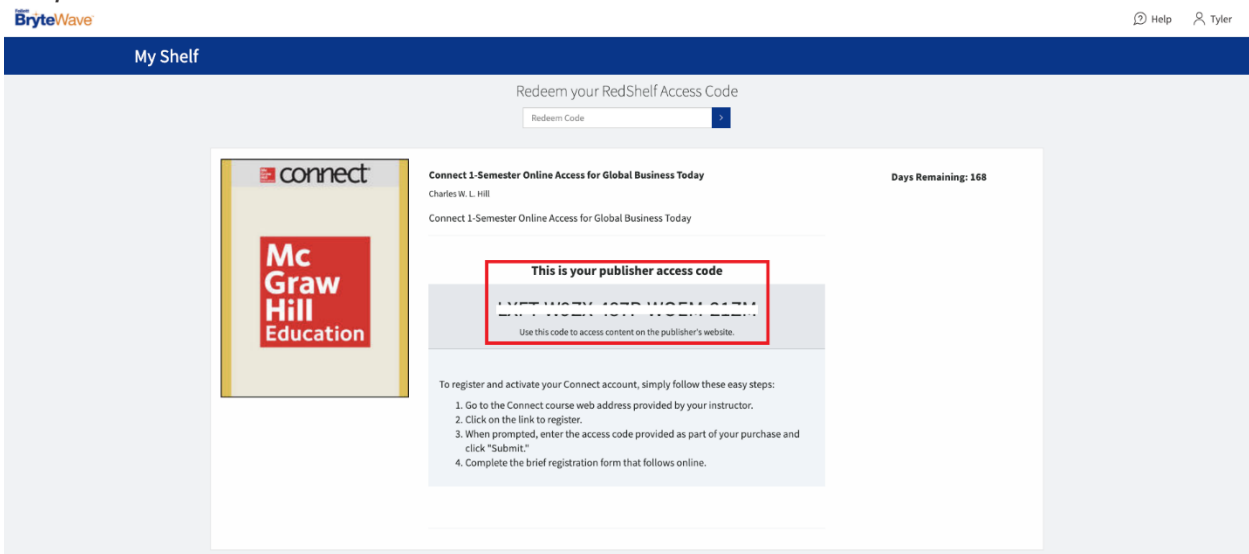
BryteWave

Help Tyler

My Shelf

Redeem your RedShelf Access Code

Redeem Code

>

connect

Mc Graw Hill Education

Connect 1-Semester Online Access for Global Business Today

Charles W. L. Hill

Connect 1-Semester Online Access for Global Business Today

Days Remaining: 168

This is your publisher access code

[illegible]

Use this code to access content on the publisher's website.

To register and activate your Connect account, simply follow these easy steps:

1. Go to the Connect course web address provided by your instructor.
2. Click on the link to register.
3. When prompted, enter the access code provided as part of your purchase and click "Submit."
4. Complete the brief registration form that follows online.